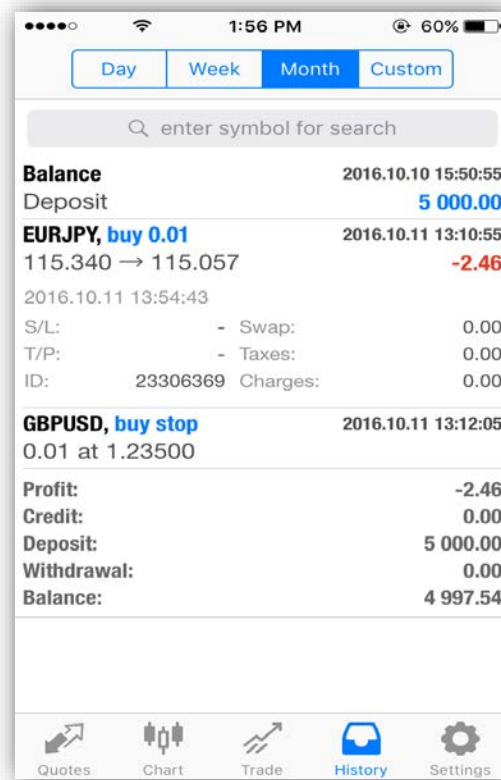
1:56 PM 60%

Day Week Month Custom

enter symbol for search

Balance 2016.10.10 15:50:55
Deposit 5 000.00

EURJPY, buy 0.01 2016.10.11 13:10:55
115.340 → 115.057 -2.46
2016.10.11 13:54:43

| | | | |
|---|---|---|---|
| S/L: | - | Swap: | 0.00 |
| T/P: | - | Taxes: | 0.00 |
| ID: | 23306369 | Charges: | 0.00 |

GBPUSD, buy stop 2016.10.11 13:12:05
0.01 at 1.23500

| | |
|---|---|
| Profit: | -2.46 |
| Credit: | 0.00 |
| Deposit: | 5 000.00 |
| Withdrawal: | 0.00 |
| Balance: | 4 997.54 |

Quotes Chart Trade History Settings